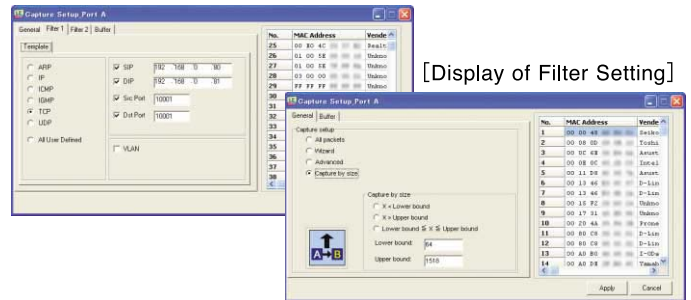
[Display of Filter Setting]

Capture Setup_Port A

General | Filter 1 | Filter 2 | Buffer

Template

ARP
IP
ICMP
IGMP
TCP
UDP
All User Defined

SIP 192 168 0 80
DIP 192 168 0 81
Src Port 10001
Dst Port 10001

VLAN

| No. | MAC Address | Vende |
|---|---|---|
| 25 | 00 80 4C | Realt |
| 26 | 01 00 5E | Unkno |
| 27 | 01 00 5E | Unkno |
| 28 | 00 80 | Unkno |
| 29 | FF FF FF | Unkno |
| 30 | | |
| 31 | | |
| 32 | | |
| 33 | | |
| 34 | | |
| 35 | | |
| 36 | | |
| 37 | | |
| 38 | | |

Capture Setup_Port A

General | Buffer

Capture setup
All packets
Wizard
Advanced
Capture by size

Capture by size
X < Lower bound
X > Upper bound
Lower bound ≦ X ≦ Upper bound

Lower bound 64
Upper bound 1518

A→B

| No. | MAC Address | Vende |
|---|---|---|
| 1 | 00 00 48 | Seiko |
| 2 | 00 00 0D | Toshi |
| 3 | 00 0C 6E | Asust |
| 4 | 00 0E 0C | Intel |
| 5 | 00 11 D8 | Asust |
| 6 | 00 11 95 | D-Lin |
| 7 | 00 13 46 | D-Lin |
| 8 | 00 15 F2 | Unkno |
| 9 | 00 17 31 | Unkno |
| 10 | 00 20 4A | Prone |
| 11 | 00 80 C8 | D-Lin |
| 12 | 00 80 C8 | D-Lin |
| 13 | 00 A0 B0 | I-ODa |
| 14 | 00 A0 DE | Yamah |

Apply | Cancel